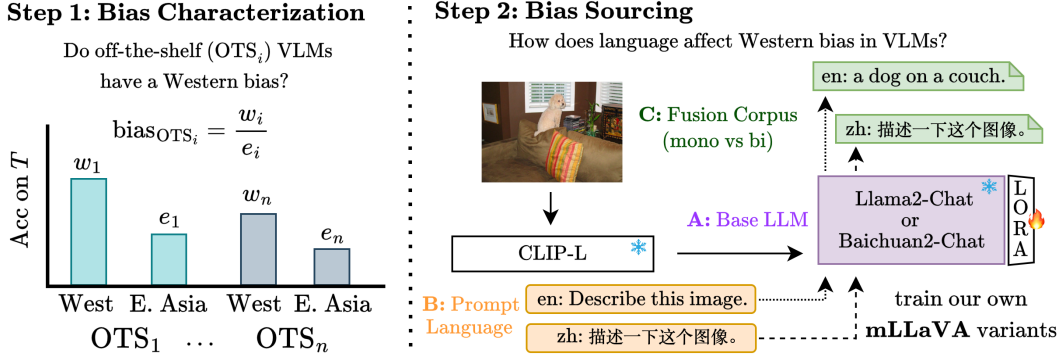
**Step 1: Bias Characterization**

Do off-the-shelf ($OTS_i$) VLMs have a Western bias?

$\text{bias}_{OTS_i} = \frac{w_i}{e_i}$

Acc on $T$

$w_1$

$e_1$

$w_n$

$e_n$

West E. Asia West E. Asia

$OTS_1$ $\cdots$ $OTS_n$

**Step 2: Bias Sourcing**

How does language affect Western bias in VLMs?

en: a dog on a couch.

zh: 描述一下这个图像。

**C:** Fusion Corpus (mono vs bi)

CLIP-L

**A:** Base LLM

Llama2-Chat or Baichuan2-Chat

LORA

**B:** Prompt Language

en: Describe this image.

zh: 描述一下这个图像。

train our own **mLLaVA** variants